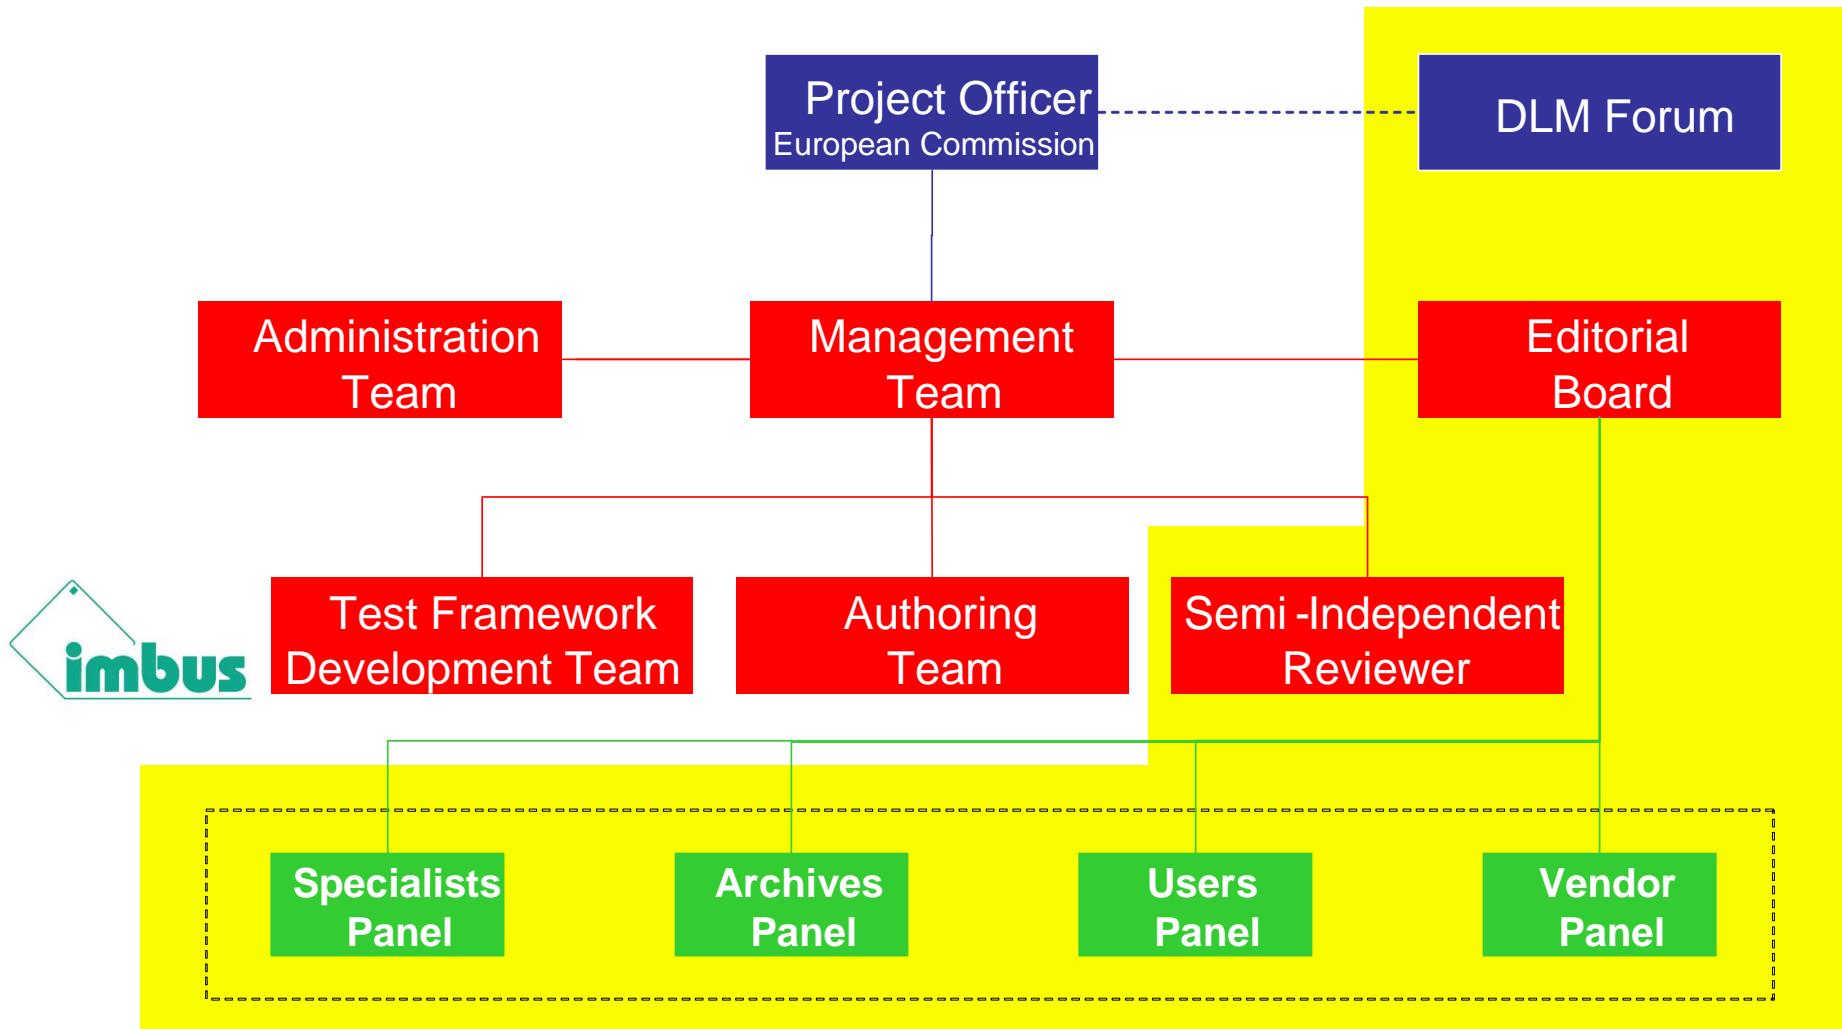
Project Officer
European Commission

DLM Forum

Administration Team

Management Team

Editorial Board

imbus

Test Framework Development Team

Authoring Team

Semi -Independent Reviewer

Specialists Panel

Archives Panel

Users Panel

Vendor Panel